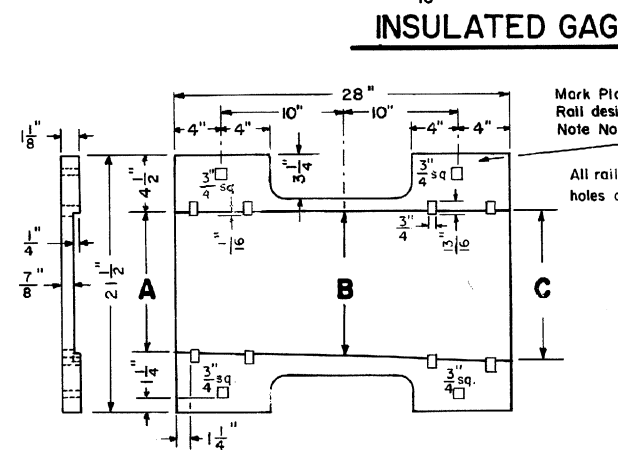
INSULATED GAG

28"
4" 4" 10" 10" 4" 4"

Mark Pla
Rail desi
Note No

All rail
holes c

$1\frac{1}{8}$"
$4\frac{1}{2}$"
$\frac{3}{4}$" sq
$3\frac{1}{4}$"
$\frac{3}{4}$" sq
$\frac{1}{4}$"
$\frac{1}{16}$"
$\frac{3}{4}$"
$\frac{13}{16}$"
$\frac{7}{8}$"
$21\frac{1}{2}$"
A
B
C
$1\frac{1}{4}$"
$\frac{3}{4}$" sq
$\frac{3}{4}$" sq.
$1\frac{1}{4}$"